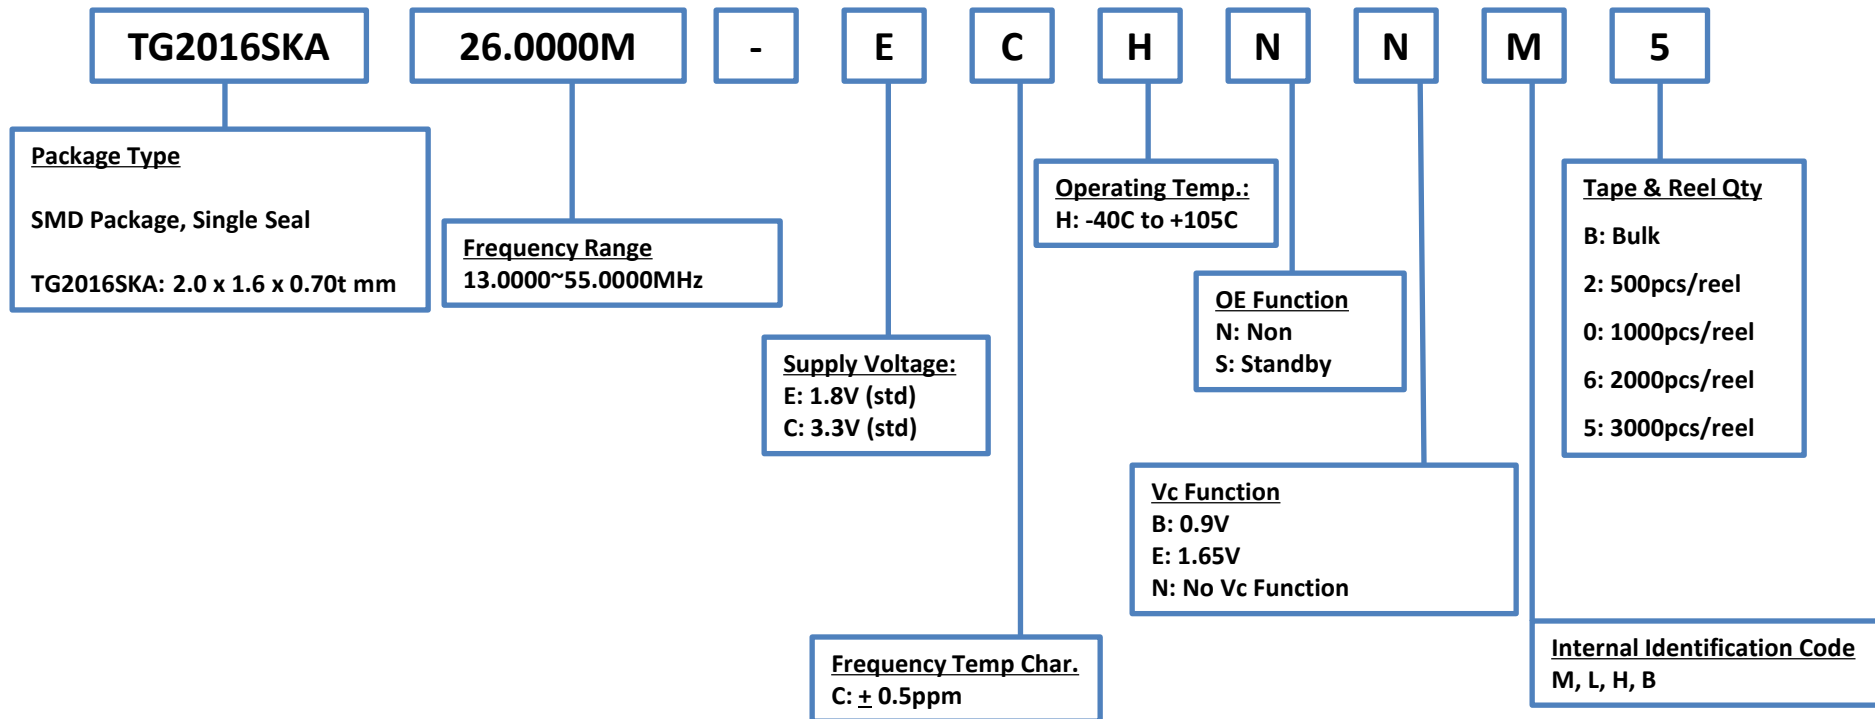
TG2016SKA

26.0000M

-

E

C

H

N

N

M

5

Package Type

SMD Package, Single Seal

TG2016SKA: 2.0 x 1.6 x 0.70t mm

Frequency Range
13.0000~55.0000MHz

Supply Voltage:
E: 1.8V (std)
C: 3.3V (std)

Frequency Temp Char.
C: $\pm$ 0.5ppm

Operating Temp.:
H: -40C to +105C

OE Function
N: Non
S: Standby

Vc Function
B: 0.9V
E: 1.65V
N: No Vc Function

Tape & Reel Qty
B: Bulk
2: 500pcs/reel
0: 1000pcs/reel
6: 2000pcs/reel
5: 3000pcs/reel

Internal Identification Code
M, L, H, B